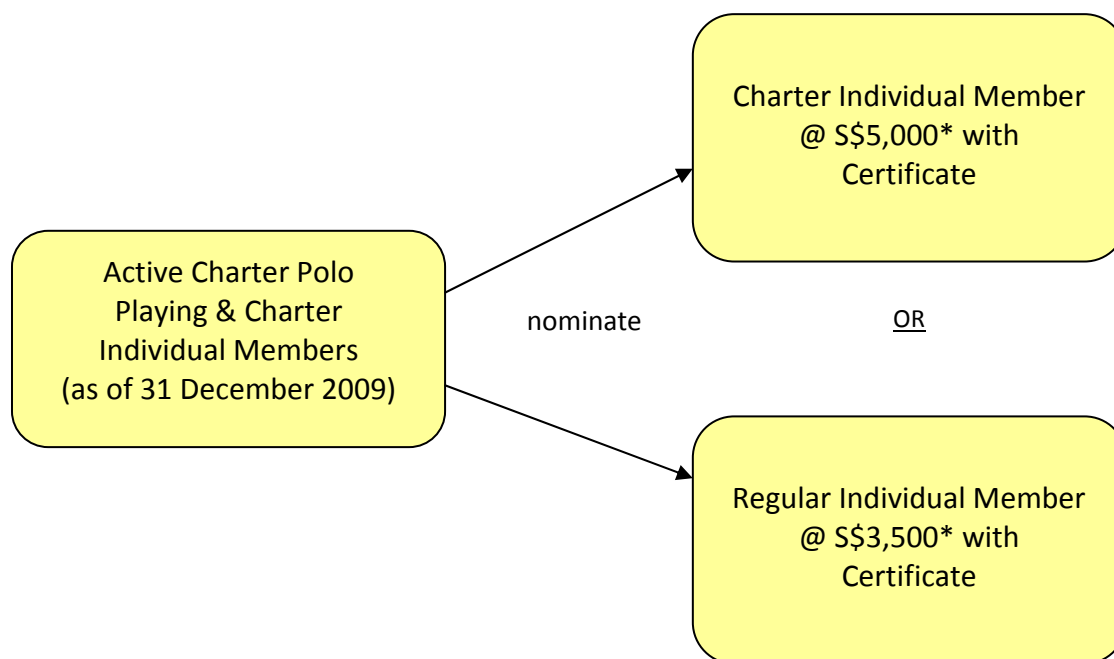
Charter Individual Member @ S$5,000* with Certificate

Active Charter Polo Playing & Charter Individual Members (as of 31 December 2009)

nominate

OR

Regular Individual Member @ S$3,500* with Certificate